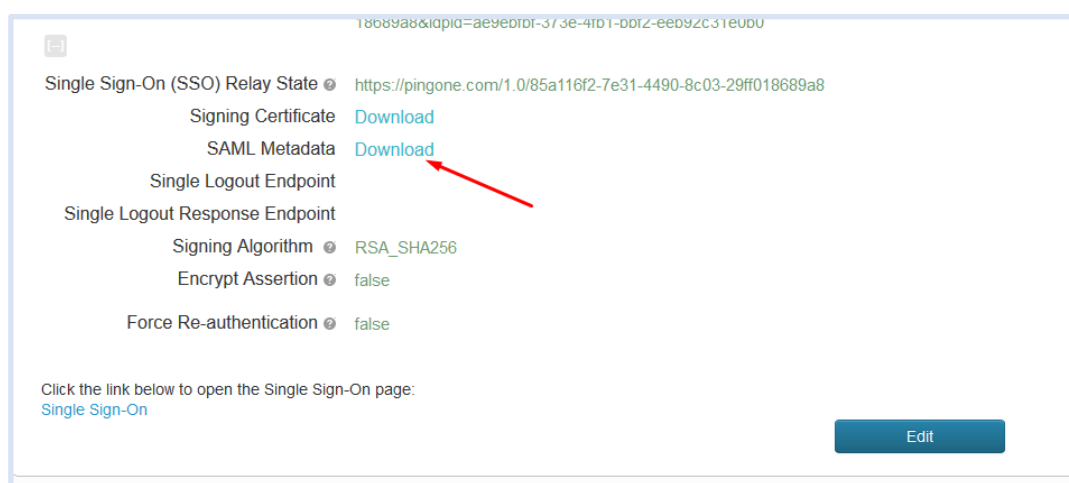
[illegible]

[–]

Single Sign-On (SSO) Relay State https://pingone.com/1.0/85a116f2-7e31-4490-8c03-29ff018689a8

Signing Certificate Download

SAML Metadata Download

Single Logout Endpoint

Single Logout Response Endpoint

Signing Algorithm RSA_SHA256

Encrypt Assertion false

Force Re-authentication false

Click the link below to open the Single Sign-On page:
Single Sign-On

Edit